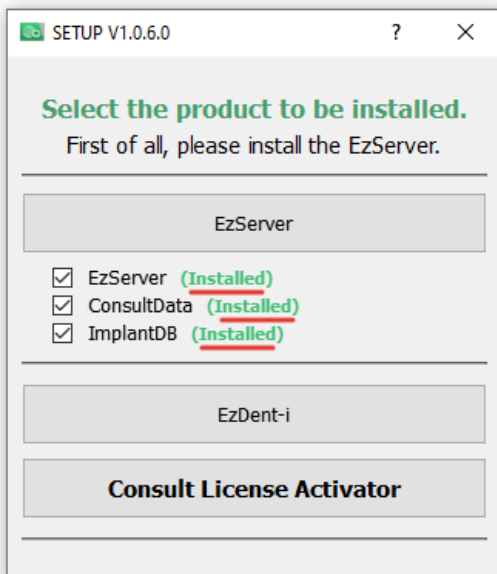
SETUP V1.0.6.0 ? ×

Select the product to be installed.
First of all, please install the EzServer.

EzServer

☑ EzServer (Installed)
☑ ConsultData (Installed)
☑ ImplantDB (Installed)

EzDent-i

Consult License Activator